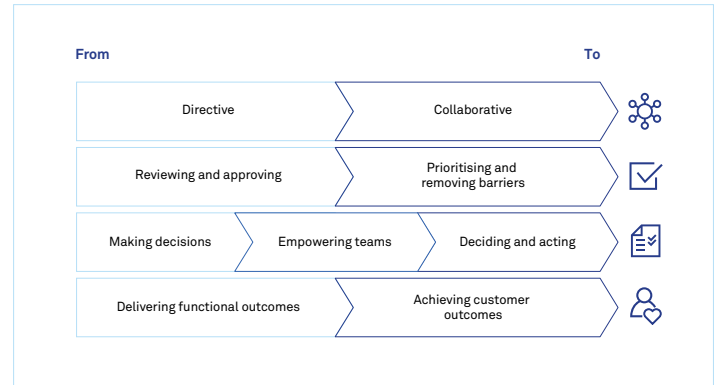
From

To

Directive

Collaborative

Reviewing and approving

Prioritising and removing barriers

Making decisions

Empowering teams

Deciding and acting

Delivering functional outcomes

Achieving customer outcomes